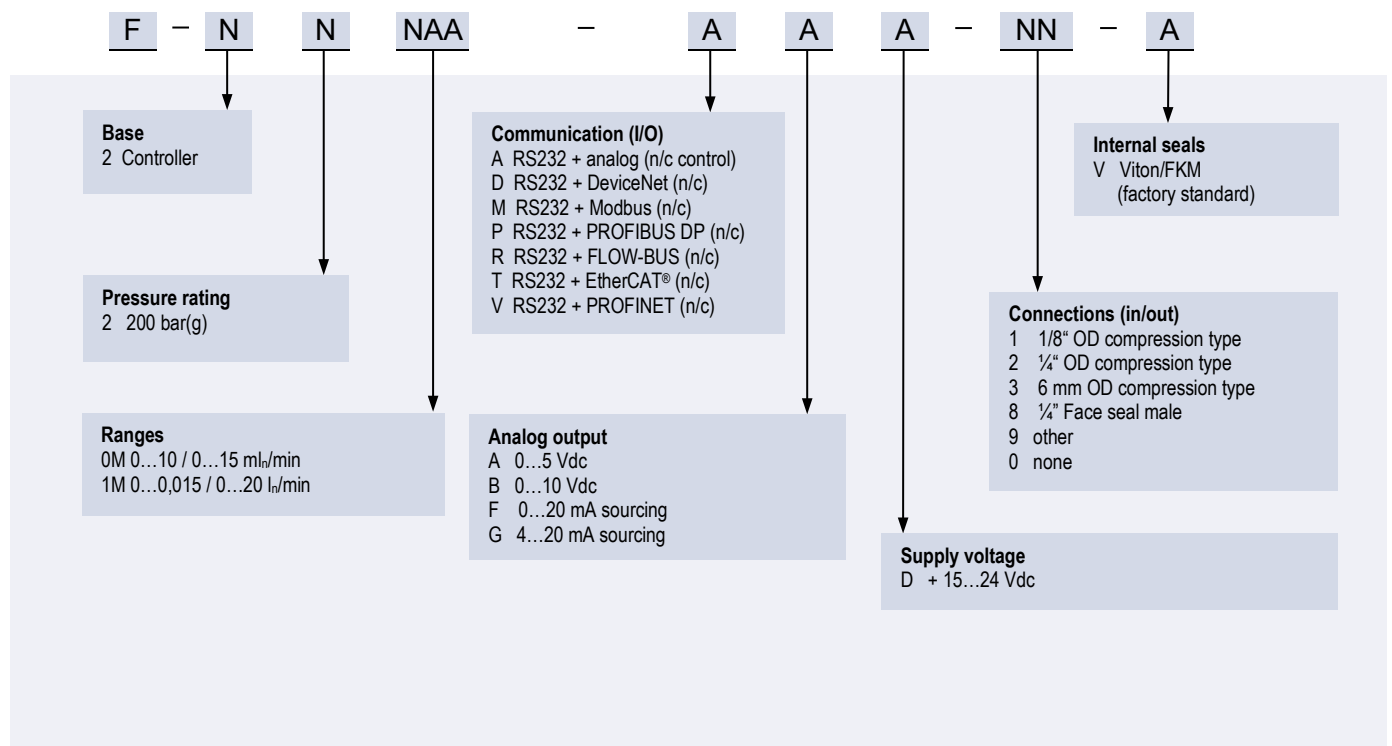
F – N N NAA – A A A – NN – A

**Base**
2 Controller

**Pressure rating**
2 200 bar(g)

**Ranges**
0M 0…10 / 0…15 ml$_n$/min
1M 0…0,015 / 0…20 l$_n$/min

**Communication (I/O)**
A RS232 + analog (n/c control)
D RS232 + DeviceNet (n/c)
M RS232 + Modbus (n/c)
P RS232 + PROFIBUS DP (n/c)
R RS232 + FLOW-BUS (n/c)
T RS232 + EtherCAT® (n/c)
V RS232 + PROFINET (n/c)

**Analog output**
A 0…5 Vdc
B 0…10 Vdc
F 0…20 mA sourcing
G 4…20 mA sourcing

**Supply voltage**
D + 15…24 Vdc

**Internal seals**
V Viton/FKM
(factory standard)

**Connections (in/out)**
1 1/8" OD compression type
2 ¼" OD compression type
3 6 mm OD compression type
8 ¼" Face seal male
9 other
0 none